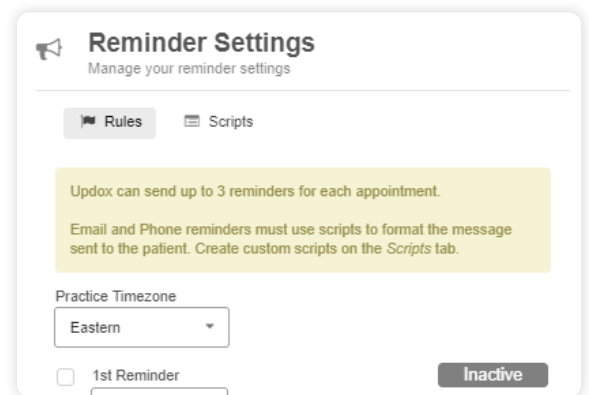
Reminder Settings
Manage your reminder settings

Rules
Scripts

Updox can send up to 3 reminders for each appointment.

Email and Phone reminders must use scripts to format the message sent to the patient. Create custom scripts on the Scripts tab.

Practice Timezone
Eastern

1st Reminder
Inactive